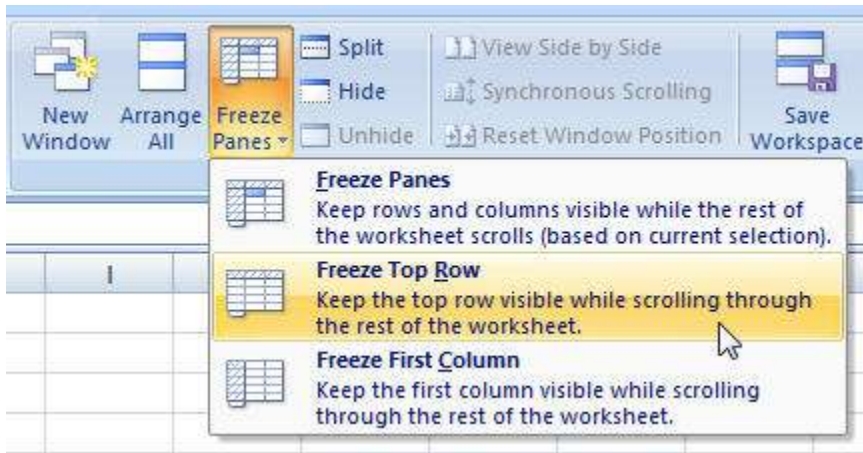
New Window

Arrange All

Freeze Panes

Split

Hide

Unhide

View Side by Side

Synchronous Scrolling

Reset Window Position

Save Workspace

I

Freeze Panes
Keep rows and columns visible while the rest of the worksheet scrolls (based on current selection).

Freeze Top Row
Keep the top row visible while scrolling through the rest of the worksheet.

Freeze First Column
Keep the first column visible while scrolling through the rest of the worksheet.